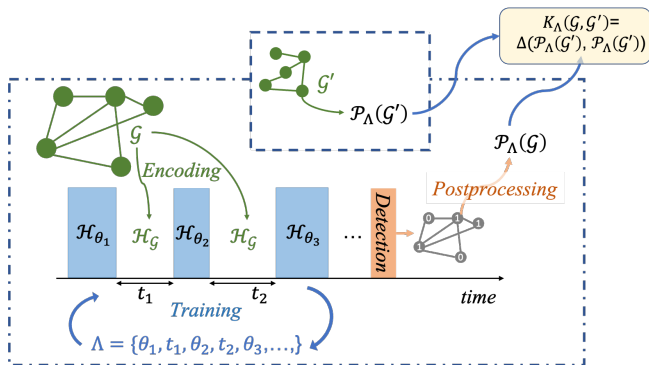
$K_{\Lambda}(\mathcal{G}, \mathcal{G}')$=
$\Delta(\mathcal{P}_{\Lambda}(\mathcal{G}'), \mathcal{P}_{\Lambda}(\mathcal{G}'))$

$\mathcal{G}'$

$\mathcal{P}_{\Lambda}(\mathcal{G}')$

$\mathcal{G}$

Encoding

$\mathcal{P}_{\Lambda}(\mathcal{G})$

Postprocessing

$\mathcal{H}_{\theta_1}$ $\mathcal{H}_{\mathcal{G}}$ $\mathcal{H}_{\theta_2}$ $\mathcal{H}_{\mathcal{G}}$ $\mathcal{H}_{\theta_3}$ … Detection

0 1 1 1 0

$t_1$ $t_2$ time

Training

$\Lambda = \{\theta_1, t_1, \theta_2, t_2, \theta_3, \ldots,\}$